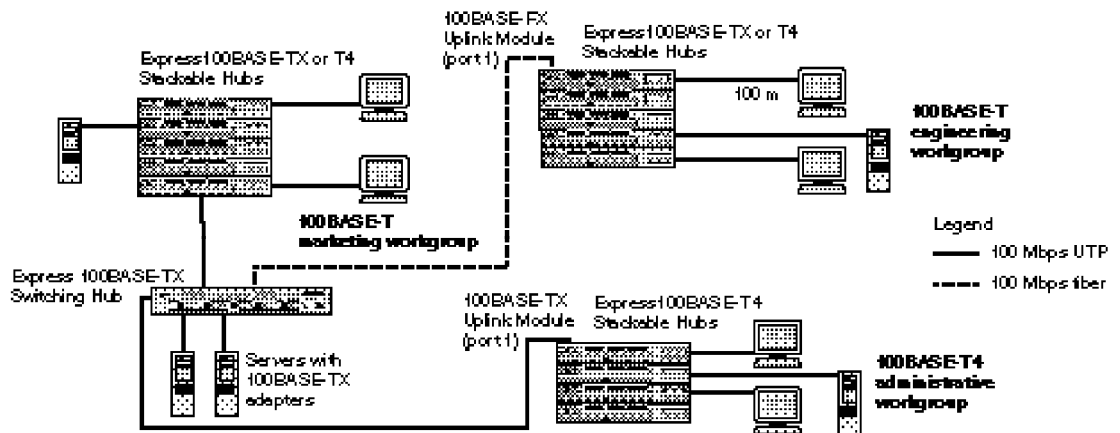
100BASE-FX Uplink Module (port1)

Express100BASE-TX or T4 Stackable Hubs

Express100BASE-TX or T4 Stackable Hubs

100 m

100BASE-T engineering workgroup

100BASE-T marketing workgroup

Legend

100 Mbps UTP

100 Mbps fiber

Express 100BASE-TX Switching Hub

100BASE-TX Uplink Module (port1)

Express100BASE-T4 Stackable Hubs

Servers with 100BASE-TX adapters

100BASE-T4 administrative workgroup